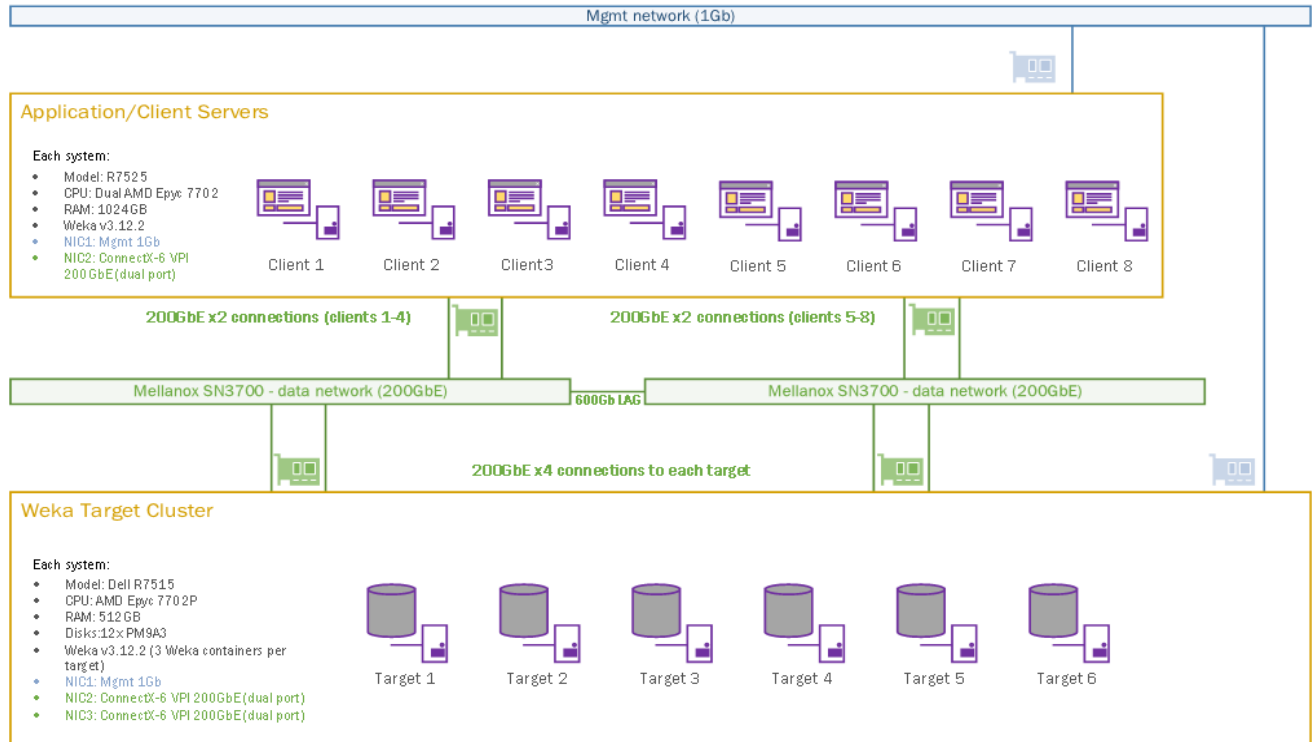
Mgmt network (1Gb)

Application/Client Servers

Each system:
- Model: R7525
- CPU: Dual AMD Epyc 7702
- RAM: 1024GB
- Weka v3.12.2
- NIC1: Mgmt 1Gb
- NIC2: ConnectX-6 VPI 200GbE(dual port)

Client 1 Client 2 Client3 Client 4 Client 5 Client 6 Client 7 Client 8

200GbE x2 connections (clients 1-4)

200GbE x2 connections (clients 5-8)

Mellanox SN3700 - data network (200GbE)

600Gb LAG

Mellanox SN3700 - data network (200GbE)

200GbE x4 connections to each target

Weka Target Cluster

Each system:
- Model: Dell R7515
- CPU: AMD Epyc 7702P
- RAM: 512GB
- Disks:12x PM9A3
- Weka v3.12.2 (3 Weka containers per target)
- NIC1: Mgmt 1Gb
- NIC2: ConnectX-6 VPI 200GbE(dual port)
- NIC3: ConnectX-6 VPI 200GbE(dual port)

Target 1 Target 2 Target 3 Target 4 Target 5 Target 6